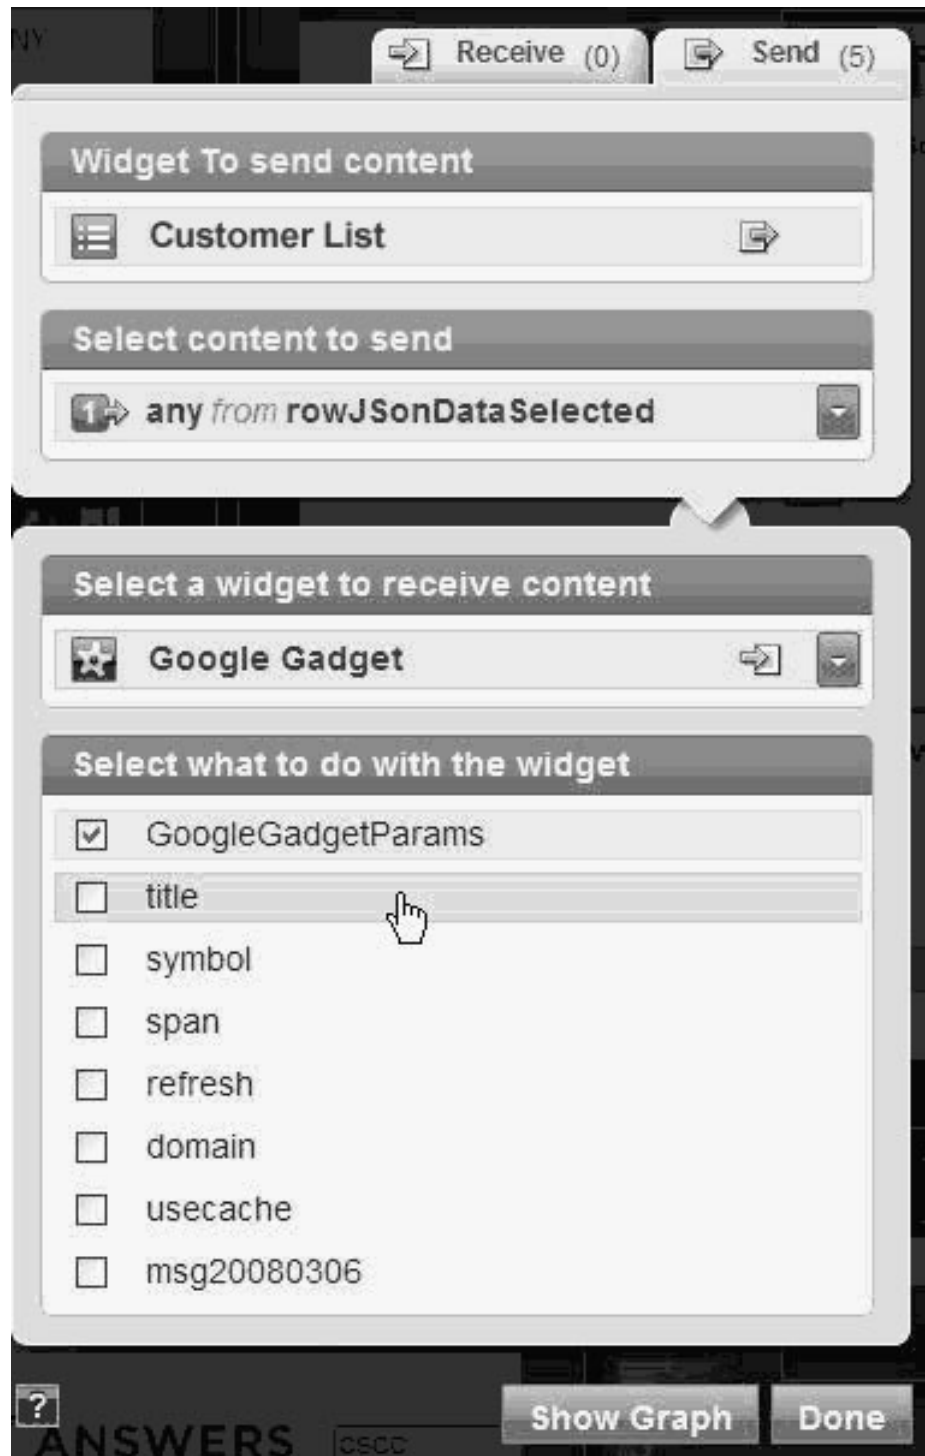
Receive (0)
Send (5)

Widget To send content

Customer List

Select content to send

any from rowJSonDataSelected

Select a widget to receive content

Google Gadget

Select what to do with the widget

☑ GoogleGadgetParams
☐ title
☐ symbol
☐ span
☐ refresh
☐ domain
☐ usecache
☐ msg20080306

?
ANSWERS
Show Graph
Done